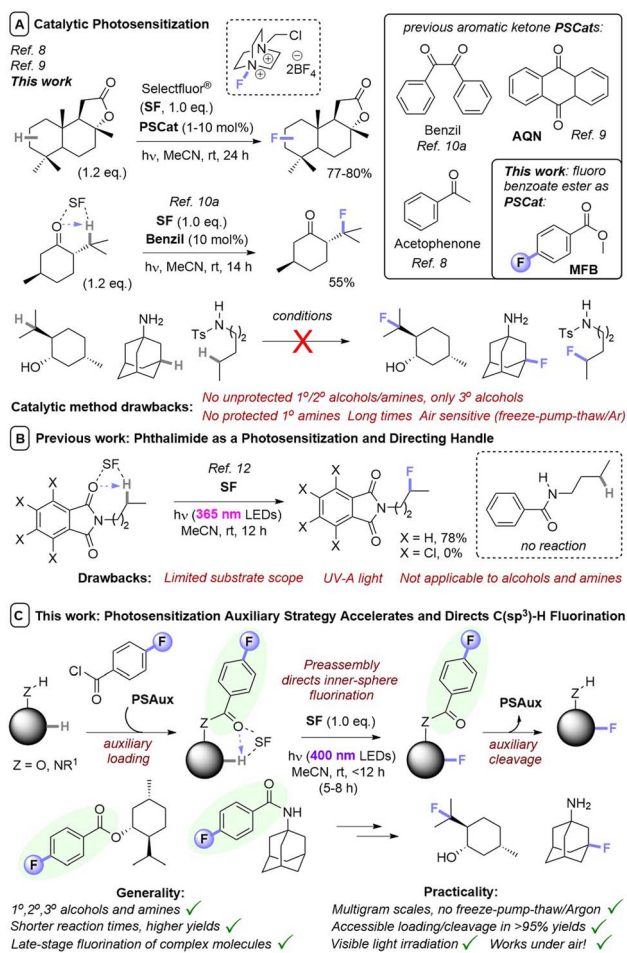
A Catalytic Photosensitization

Ref. 8
Ref. 9
This work

N Cl N F $2BF_4$ ⊕ ⊕ ⊖

Selectfluor®
(SF, 1.0 eq.)
PSCat (1-10 mol%)
hν, MeCN, rt, 24 h

H (1.2 eq.) F 77-80%

SF H O (1.2 eq.)

Ref. 10a
SF (1.0 eq.)
Benzil (10 mol%)
hν, MeCN, rt, 14 h

O F 55%

previous aromatic ketone PSCats:

Benzil
Ref. 10a

AQN
Ref. 9

Acetophenone
Ref. 8

This work: fluoro benzoate ester as PSCat:

F MFB

H HO NH2 H Ts N H H 2

conditions

F HO NH2 F Ts N H 2 F

Catalytic method drawbacks: No unprotected 1°/2° alcohols/amines, only 3° alcohols
No protected 1° amines Long times Air sensitive (freeze-pump-thaw/Ar)

B Previous work: Phthalimide as a Photosensitization and Directing Handle

SF O H X X X X O N 2

Ref. 12
SF
hν (365 nm LEDs)
MeCN, rt, 12 h

X X X X O O N 2 F
X = H, 78%
X = Cl, 0%

N H O
no reaction

Drawbacks: Limited substrate scope UV-A light Not applicable to alcohols and amines

C This work: Photosensitization Auxiliary Strategy Accelerates and Directs C(sp³)-H Fluorination

Z H H
Z = O, NR¹

Cl O F
PSAux
auxiliary loading

F Z O H SF

Preassembly directs inner-sphere fluorination

SF (1.0 eq.)
hν (400 nm LEDs)
MeCN, rt, <12 h
(5-8 h)

F Z O F

PSAux
auxiliary cleavage

Z H F

F O O

F O NH

F HO NH2 F

Generality:
1°,2°,3° alcohols and amines ✓
Shorter reaction times, higher yields ✓
Late-stage fluorination of complex molecules ✓

Practicality:
Multigram scales, no freeze-pump-thaw/Argon ✓
Accessible loading/cleavage in >95% yields ✓
Visible light irradiation ✓ Works under air! ✓